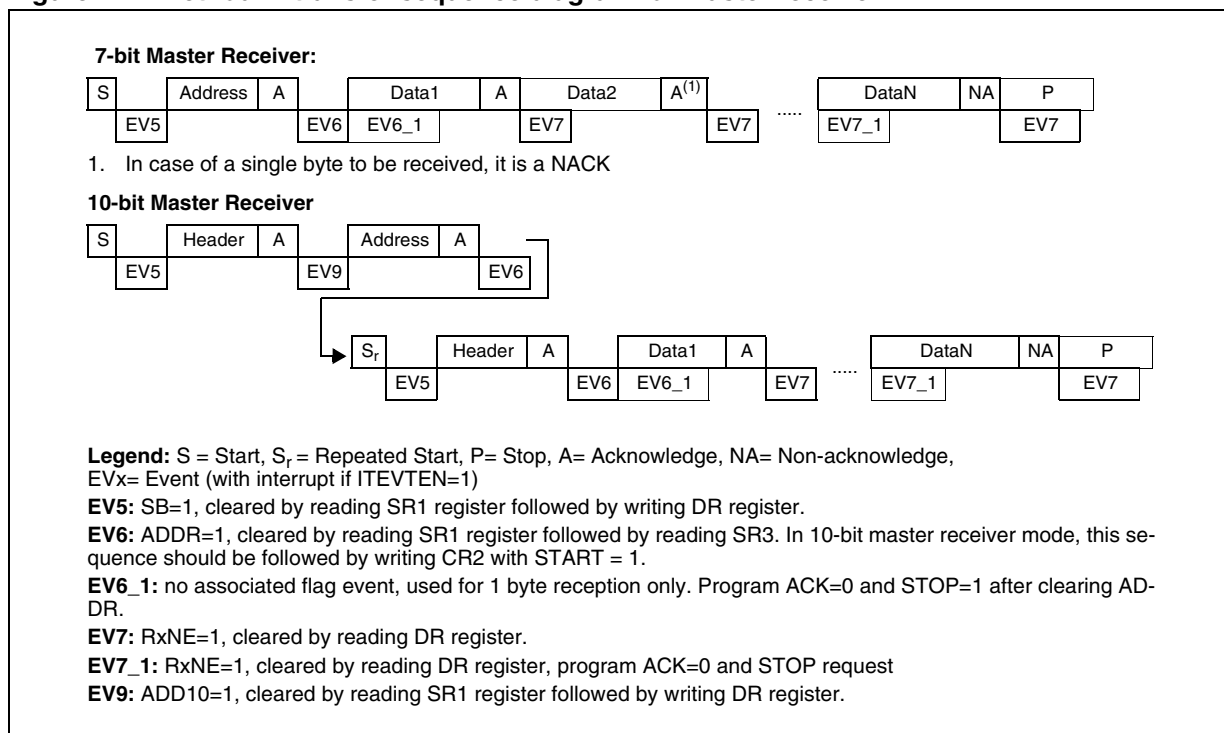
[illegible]

7-bit Master Receiver:

S Address A Data1 A Data2 A$^{(1)}$ ..... DataN NA P

EV5 EV6 EV6_1 EV7 EV7 EV7_1 EV7

1. In case of a single byte to be received, it is a NACK

10-bit Master Receiver

S Header A Address A

EV5 EV9 EV6

$S_r$ Header A Data1 A ..... DataN NA P

EV5 EV6 EV6_1 EV7 EV7_1 EV7

Legend: S = Start, $S_r$ = Repeated Start, P= Stop, A= Acknowledge, NA= Non-acknowledge, EVx= Event (with interrupt if ITEVTEN=1)

EV5: SB=1, cleared by reading SR1 register followed by writing DR register.

EV6: ADDR=1, cleared by reading SR1 register followed by reading SR3. In 10-bit master receiver mode, this sequence should be followed by writing CR2 with START = 1.

EV6_1: no associated flag event, used for 1 byte reception only. Program ACK=0 and STOP=1 after clearing ADDR.

EV7: RxNE=1, cleared by reading DR register.

EV7_1: RxNE=1, cleared by reading DR register, program ACK=0 and STOP request

EV9: ADD10=1, cleared by reading SR1 register followed by writing DR register.